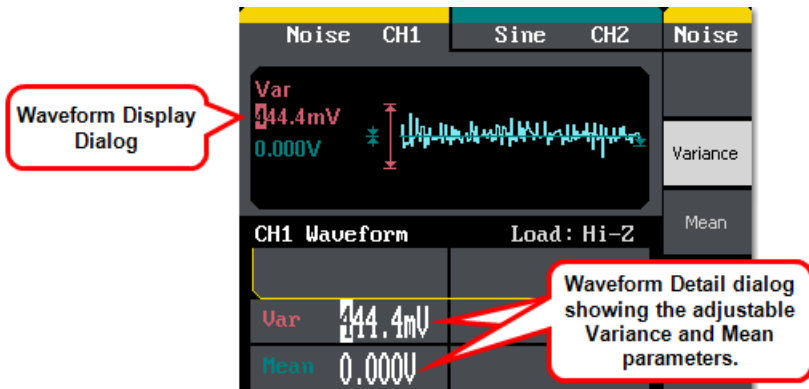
Noise CH1
Sine CH2
Noise

Waveform Display Dialog

Var
444.4mV
0.000V

Variance

Mean

CH1 Waveform
Load: Hi-Z

Var 444.4mV
Mean 0.000V

Waveform Detail dialog showing the adjustable Variance and Mean parameters.